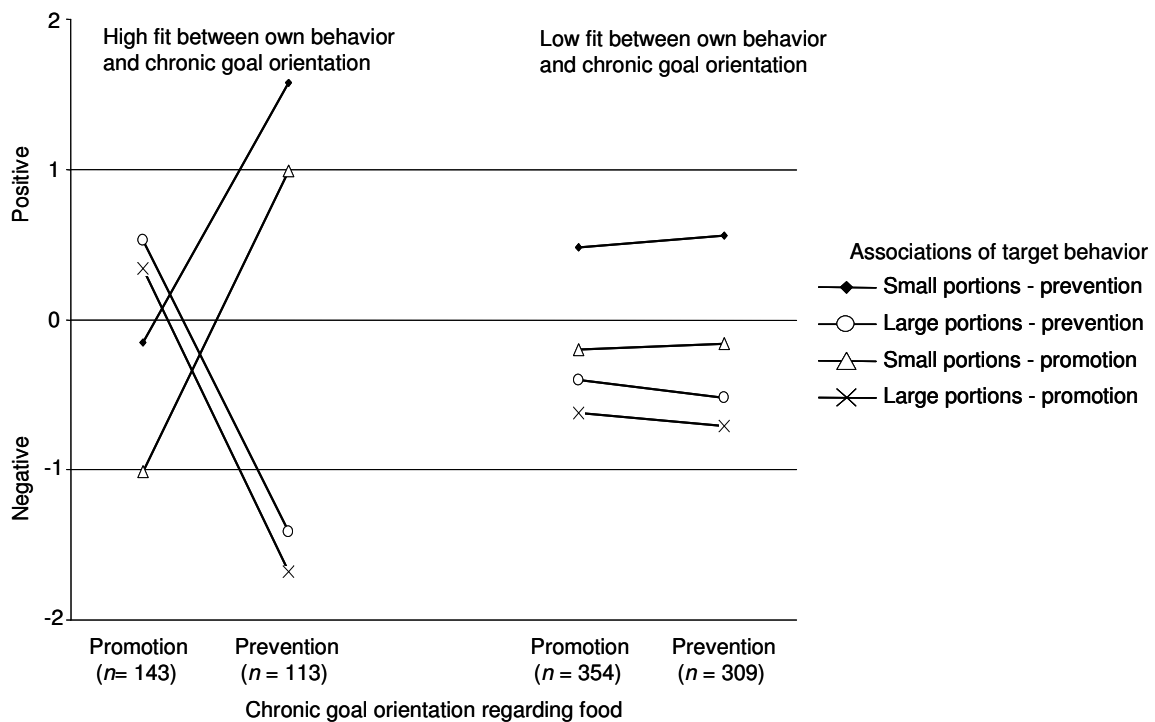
High fit between own behavior and chronic goal orientation

Low fit between own behavior and chronic goal orientation

2

1

0

-1

-2

Positive

Negative

Associations of target behavior

Small portions - prevention

Large portions - prevention

Small portions - promotion

Large portions - promotion

Promotion ($n$= 143)

Prevention ($n$ = 113)

Promotion ($n$ = 354)

Prevention ($n$ = 309)

Chronic goal orientation regarding food